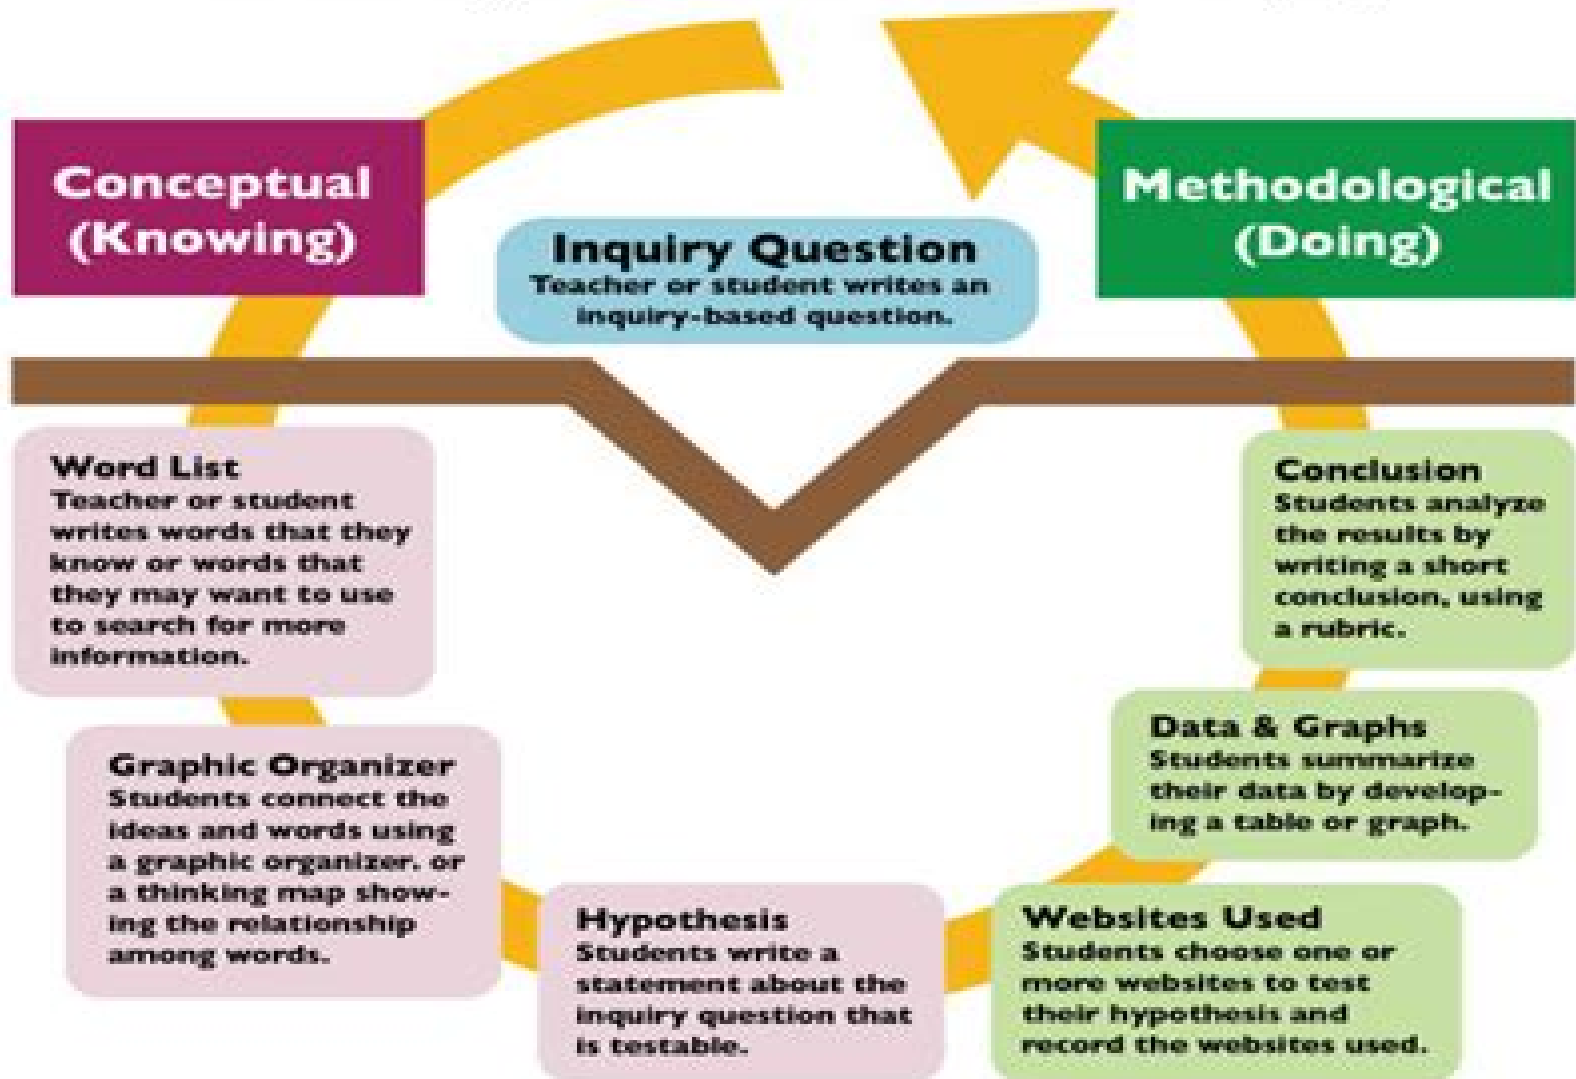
Conceptual (Knowing)

Inquiry Question
Teacher or student writes an inquiry-based question.

Methodological (Doing)

Word List
Teacher or student writes words that they know or words that they may want to use to search for more information.

Graphic Organizer
Students connect the ideas and words using a graphic organizer. or a thinking map showing the relationship among words.

Hypothesis
Students write a statement about the inquiry question that is testable.

Websites Used
Students choose one or more websites to test their hypothesis and record the websites used.

Data & Graphs
Students summarize their data by developing a table or graph.

Conclusion
Students analyze the results by writing a short conclusion, using a rubric.